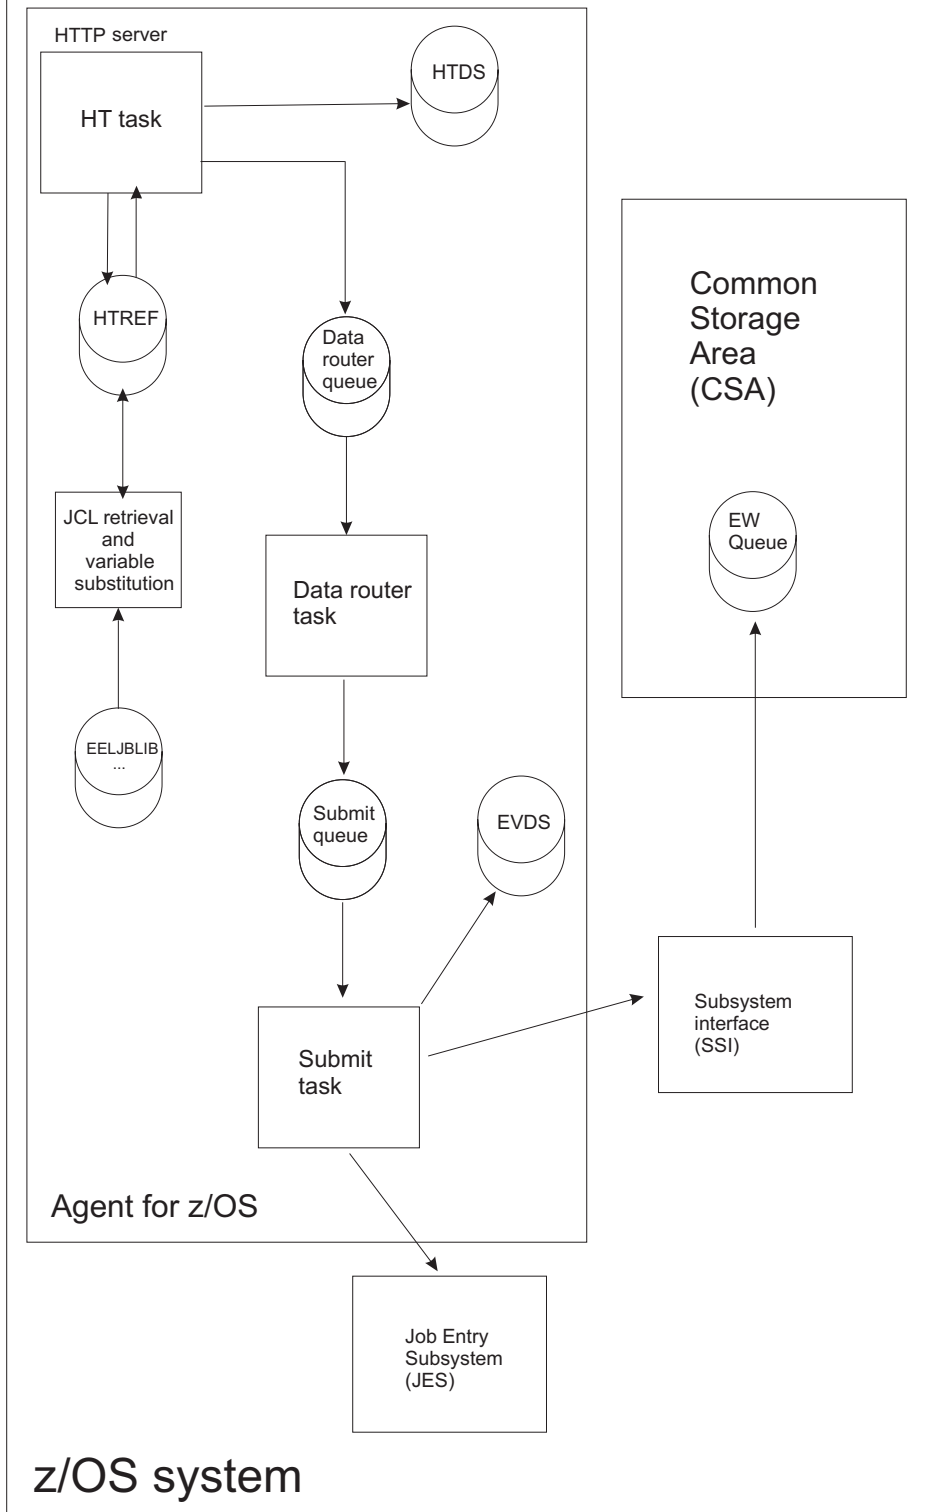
HTTP server

HT task

HTDS

HTREF

Data router queue

Common Storage Area (CSA)

JCL retrieval and variable substitution

Data router task

EW Queue

EELJBLIB ...

Submit queue

EVDS

Subsystem interface (SSI)

Submit task

Agent for z/OS

Job Entry Subsystem (JES)

z/OS system